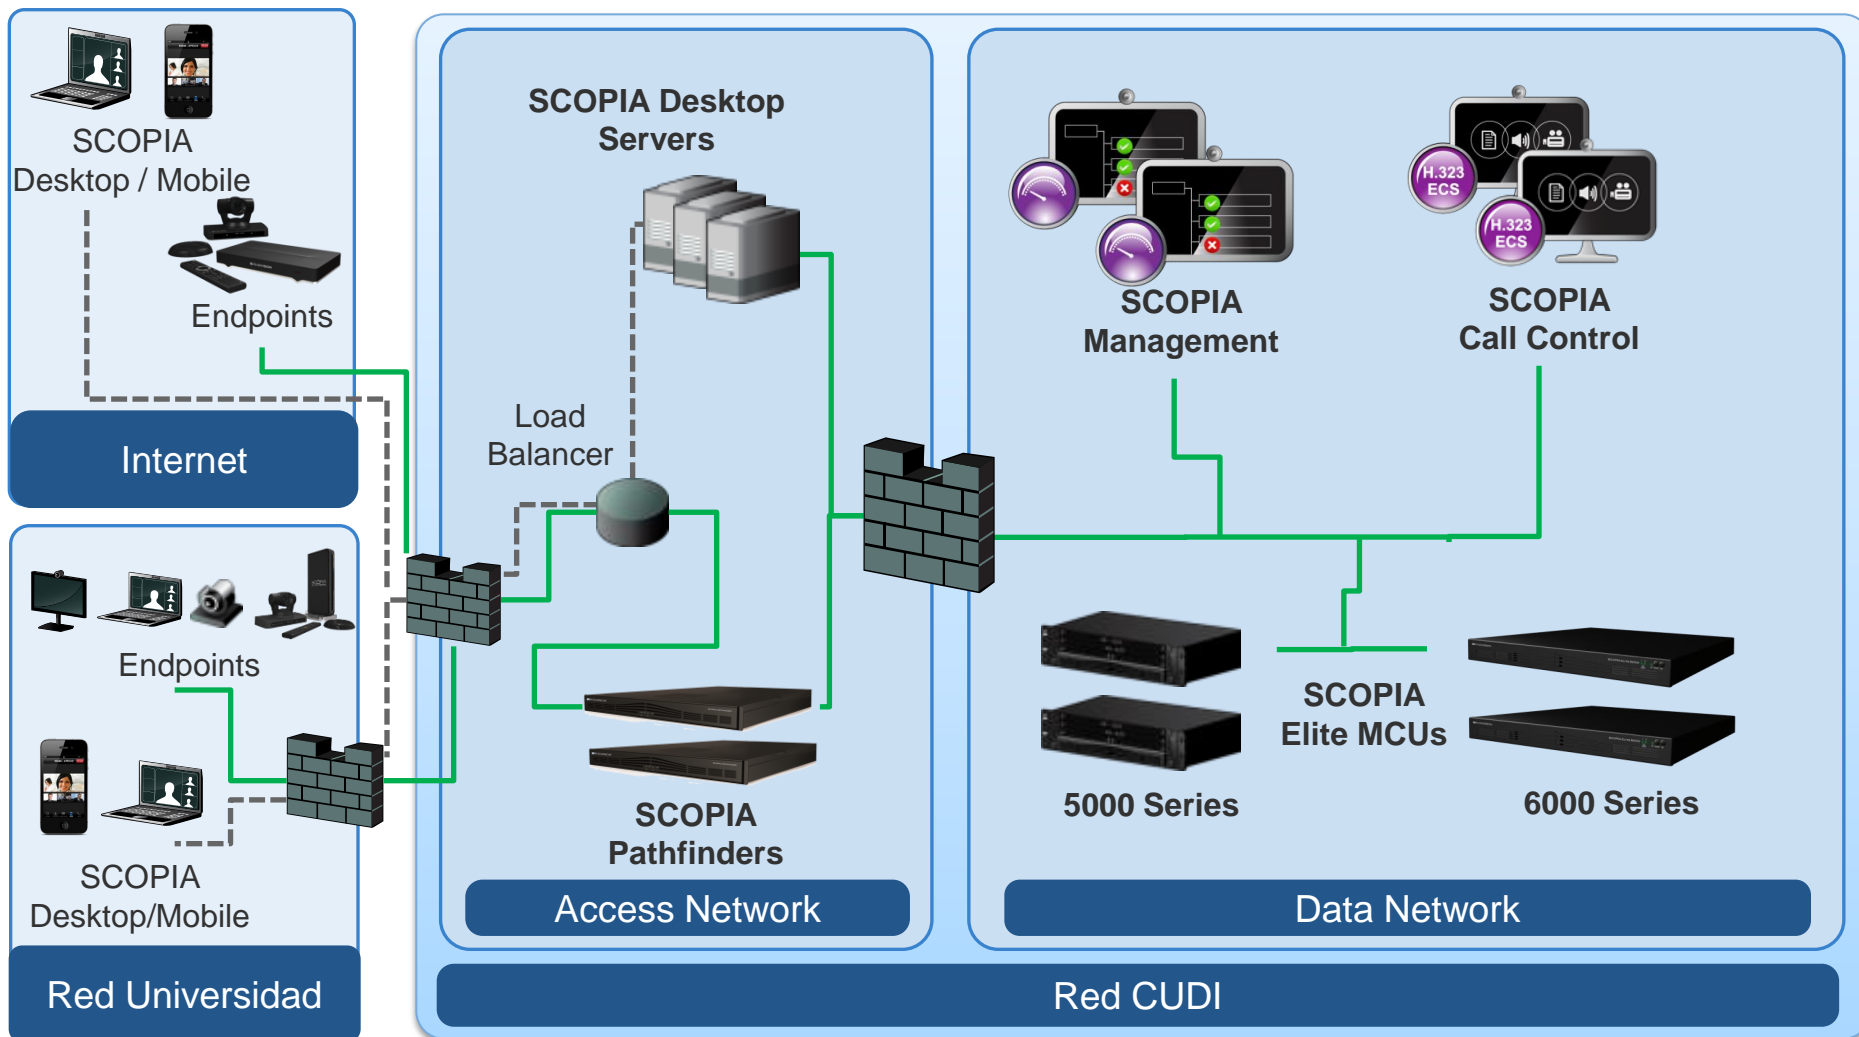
SCOPIA Desktop / Mobile

Endpoints

Internet

Endpoints

SCOPIA Desktop/Mobile

Red Universidad

SCOPIA Desktop Servers

Load Balancer

SCOPIA Pathfinders

Access Network

SCOPIA Management

H.323 ECS

H.323 ECS

SCOPIA Call Control

SCOPIA Elite MCUs

5000 Series

6000 Series

Data Network

Red CUDI